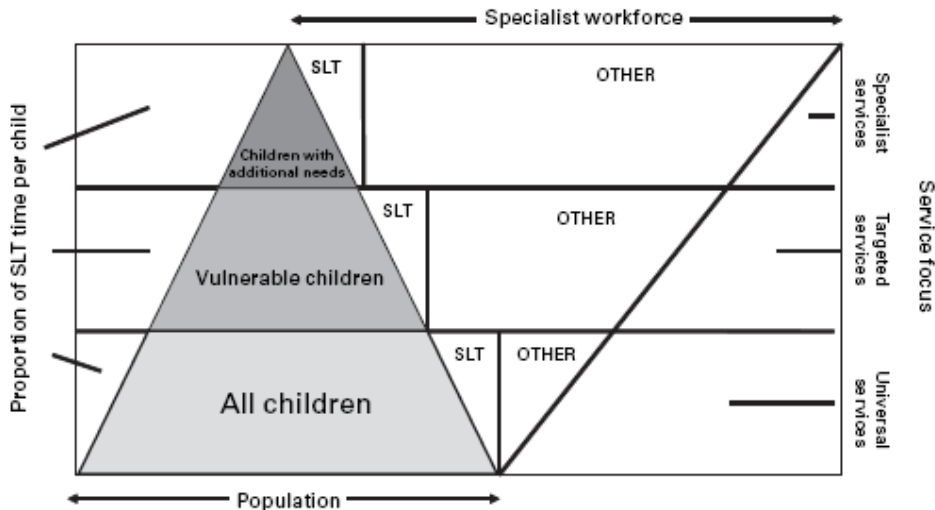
Specialist workforce

Proportion of SLT time per child

SLT

OTHER

Children with additional needs

Specialist services

SLT

OTHER

Vulnerable children

Targeted services

Service focus

SLT

OTHER

All children

Universal services

Population